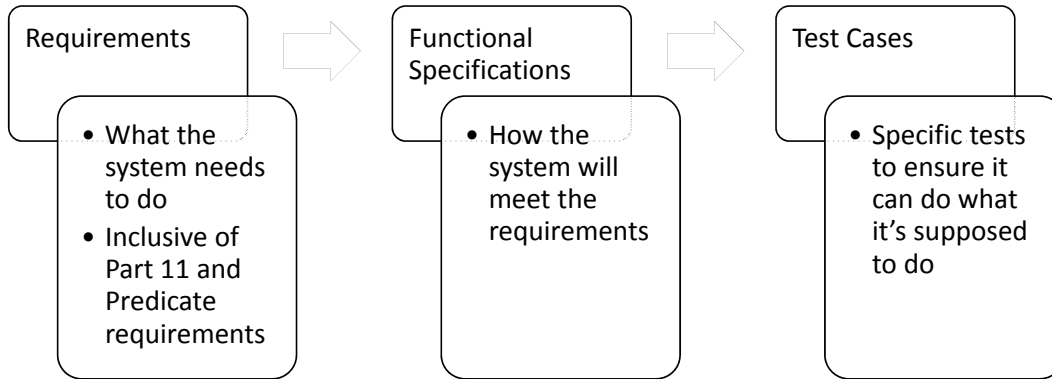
Requirements

• What the system needs to do
• Inclusive of Part 11 and Predicate requirements

Functional Specifications

• How the system will meet the requirements

Test Cases

• Specific tests to ensure it can do what it's supposed to do